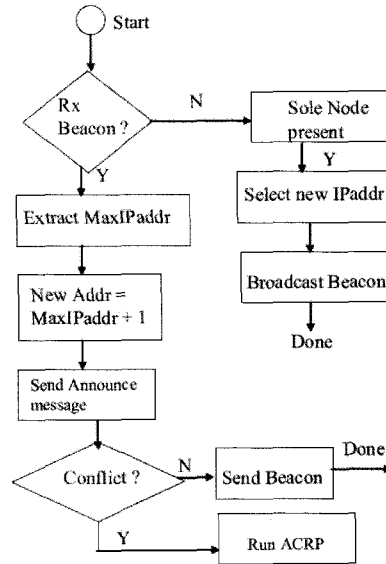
Start

Rx Beacon ?

N

Y

Sole Node present

Y

Select new IPaddr

Broadcast Beacon

Done

Extract MaxIPaddr

New Addr = MaxIPaddr + 1

Send Announce message

Conflict ?

N

Send Beacon

Done

Y

Run ACRP